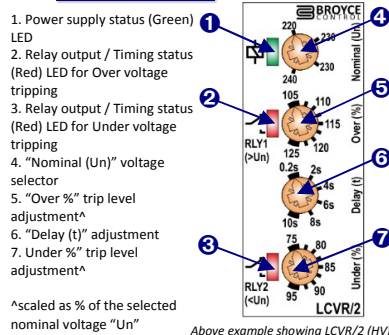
1. Power supply status (Green) LED

2. Relay output / Timing status (Red) LED for Over voltage tripping

3. Relay output / Timing status (Red) LED for Under voltage tripping

4. "Nominal (Un)" voltage selector

5. "Over %" trip level adjustment^

6. "Delay (t)" adjustment

7. Under %" trip level adjustment^

^scaled as % of the selected nominal voltage "Un"

BROYCE CONTROL

1

2

3

4

5

6

7

220

230

240

230

Nominal (Un)

105

110

115

120

125

Over (%)

RLY1 (>Un)

0.2s

2s

4s

6s

8s

10s

Delay (t)

75

80

85

90

95

Under (%)

RLY2 (<Un)

LCVR/2

Above example showing LCVR/2 (HV)